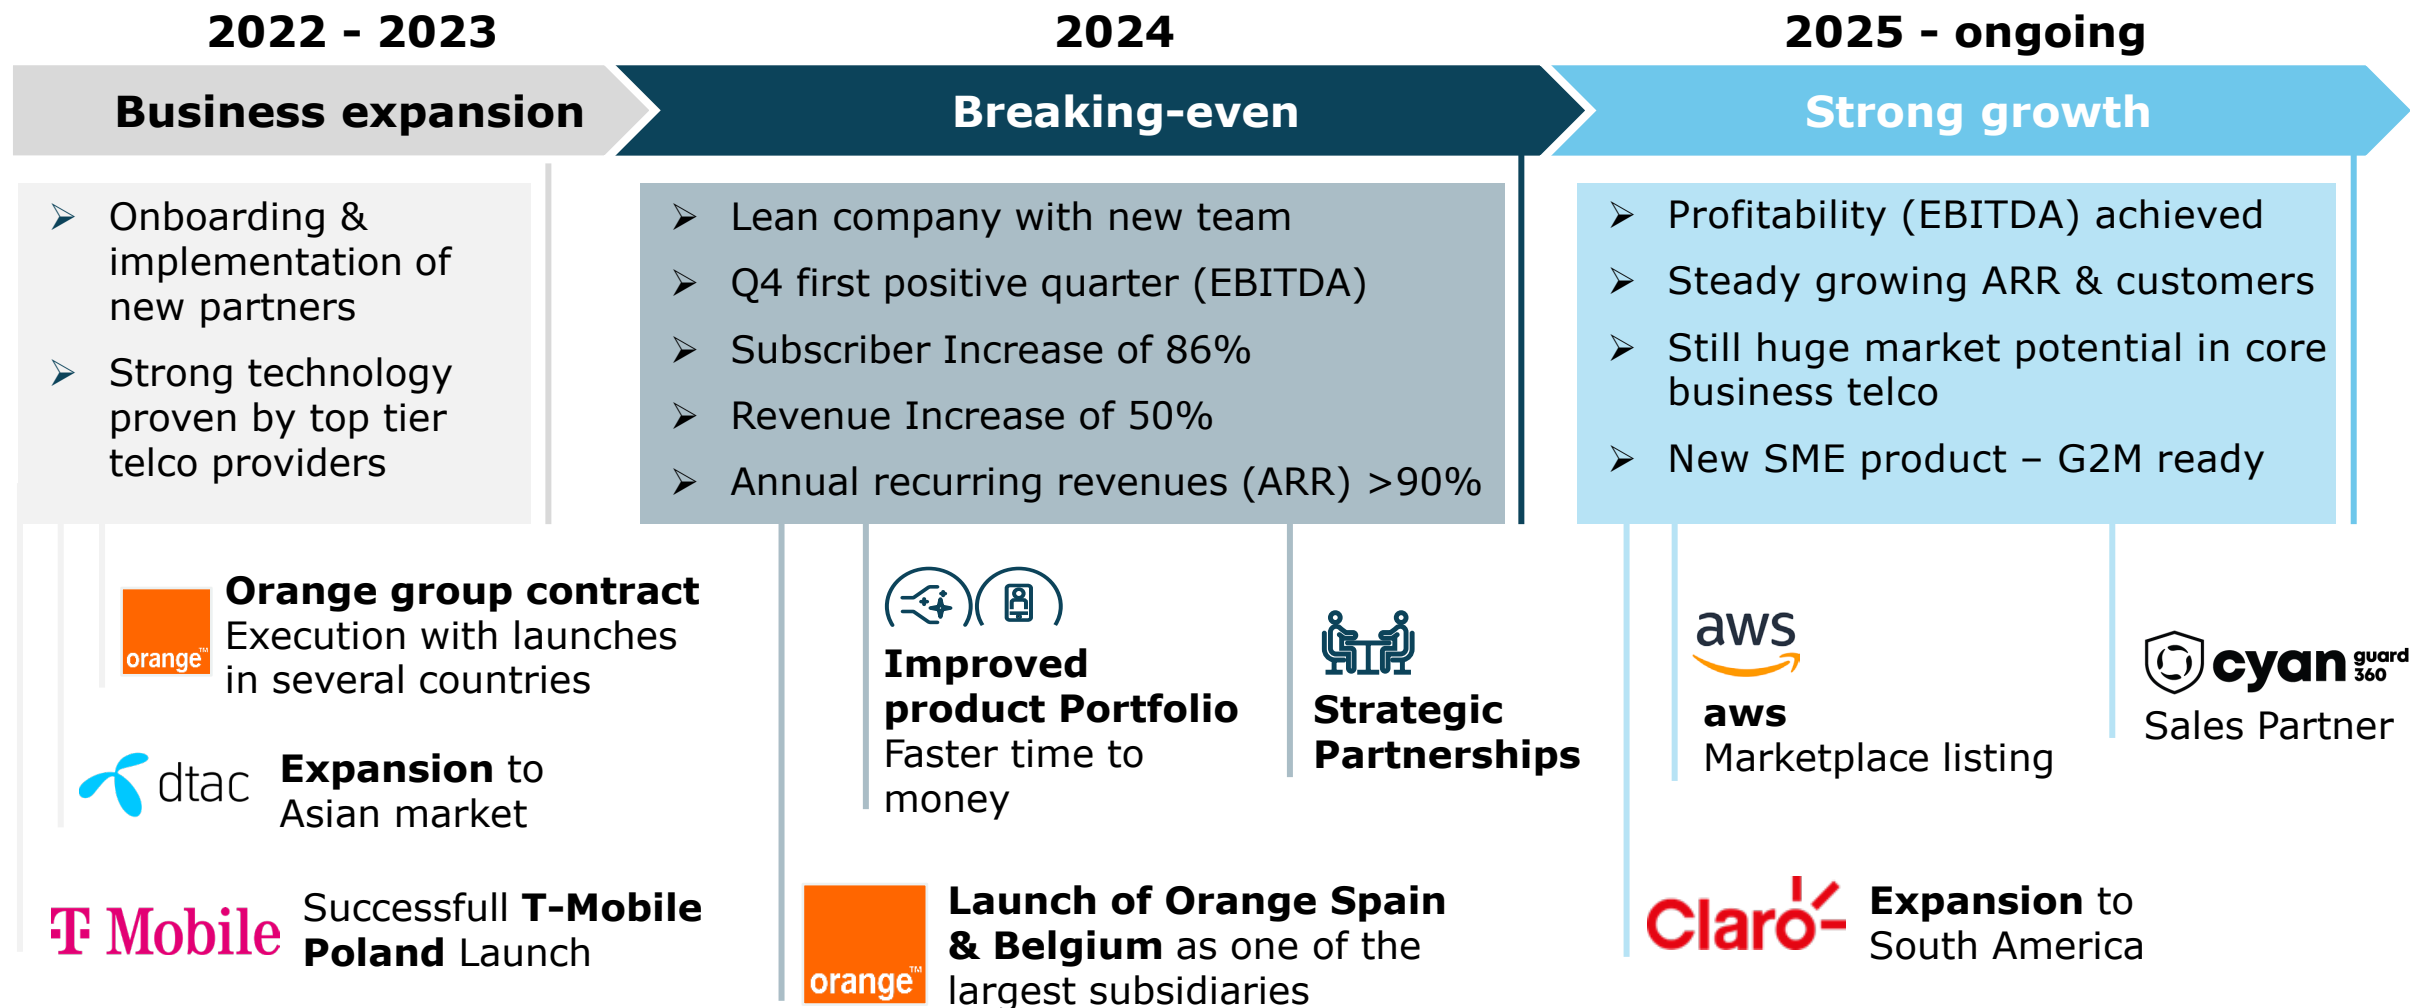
2022 - 2023

Business expansion

➤ Onboarding & implementation of new partners

➤ Strong technology proven by top tier telco providers

orange™

Orange group contract
Execution with launches in several countries

dtac

Expansion to Asian market

T Mobile

Successfull T-Mobile Poland Launch

2024

Breaking-even

➤ Lean company with new team

➤ Q4 first positive quarter (EBITDA)

➤ Subscriber Increase of 86%

➤ Revenue Increase of 50%

➤ Annual recurring revenues (ARR) >90%

Improved product Portfolio
Faster time to money

Strategic Partnerships

orange™

Launch of Orange Spain & Belgium as one of the largest subsidiaries

2025 - ongoing

Strong growth

➤ Profitability (EBITDA) achieved

➤ Steady growing ARR & customers

➤ Still huge market potential in core business telco

➤ New SME product – G2M ready

aws

aws
Marketplace listing

cyan guard 360

Sales Partner

Claro

Expansion to South America